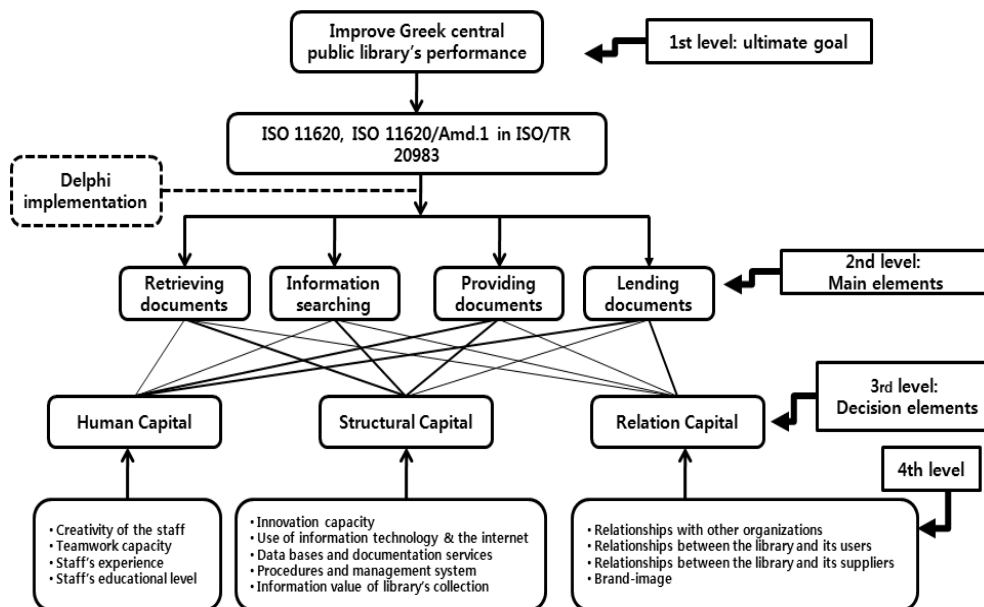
Improve Greek central public library's performance

1st level: ultimate goal

ISO 11620, ISO 11620/Amd.1 in ISO/TR 20983

Delphi implementation

Retrieving documents

Information searching

Providing documents

Lending documents

2nd level: Main elements

Human Capital

Structural Capital

Relation Capital

3rd level: Decision elements

4th level

• Creativity of the staff
• Teamwork capacity
• Staff's experience
• Staff's educational level

• Innovation capacity
• Use of information technology & the internet
• Data bases and documentation services
• Procedures and management system
• Information value of library's collection

• Relationships with other organizations
• Relationships between the library and its users
• Relationships between the library and its suppliers
• Brand-image